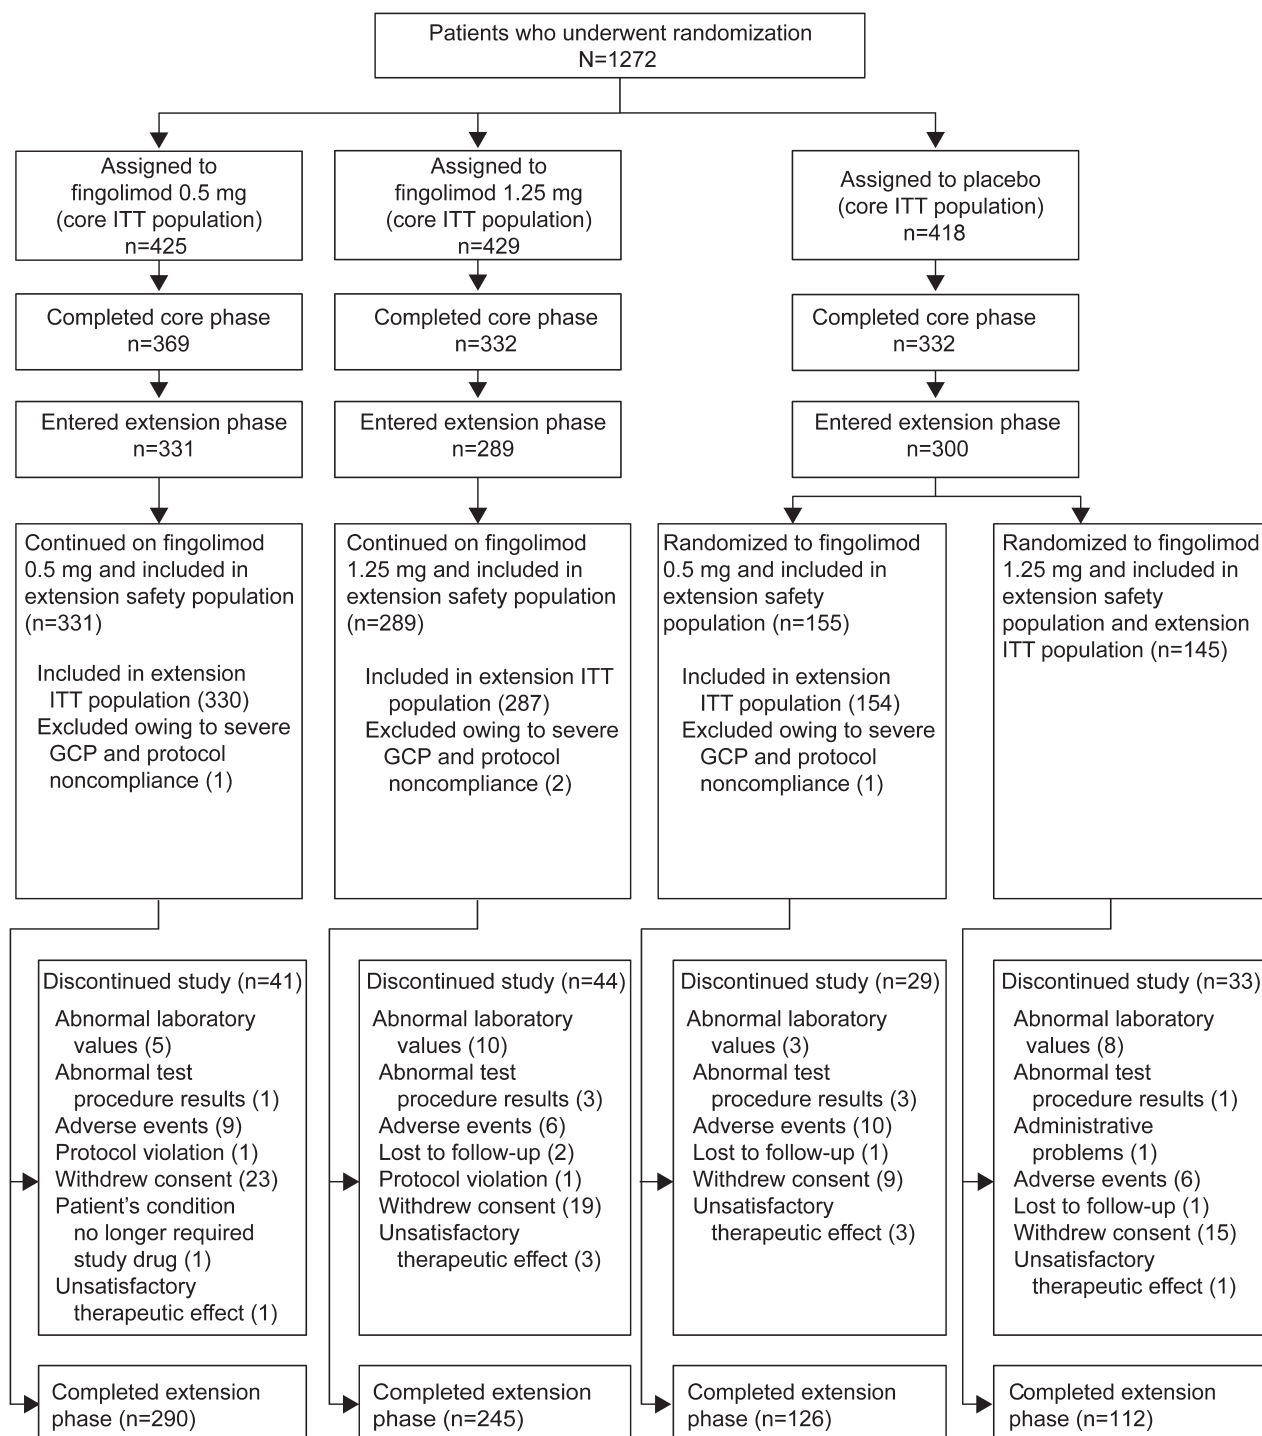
Patients who underwent randomization
N=1272

Assigned to fingolimod 0.5 mg (core ITT population) n=425

Assigned to fingolimod 1.25 mg (core ITT population) n=429

Assigned to placebo (core ITT population) n=418

Completed core phase n=369

Completed core phase n=332

Completed core phase n=332

Entered extension phase n=331

Entered extension phase n=289

Entered extension phase n=300

Continued on fingolimod 0.5 mg and included in extension safety population (n=331)

Included in extension ITT population (330)
Excluded owing to severe GCP and protocol noncompliance (1)

Continued on fingolimod 1.25 mg and included in extension safety population (n=289)

Included in extension ITT population (287)
Excluded owing to severe GCP and protocol noncompliance (2)

Randomized to fingolimod 0.5 mg and included in extension safety population (n=155)

Included in extension ITT population (154)
Excluded owing to severe GCP and protocol noncompliance (1)

Randomized to fingolimod 1.25 mg and included in extension safety population and extension ITT population (n=145)

Discontinued study (n=41)
Abnormal laboratory values (5)
Abnormal test procedure results (1)
Adverse events (9)
Protocol violation (1)
Withdrew consent (23)
Patient's condition no longer required study drug (1)
Unsatisfactory therapeutic effect (1)

Discontinued study (n=44)
Abnormal laboratory values (10)
Abnormal test procedure results (3)
Adverse events (6)
Lost to follow-up (2)
Protocol violation (1)
Withdrew consent (19)
Unsatisfactory therapeutic effect (3)

Discontinued study (n=29)
Abnormal laboratory values (3)
Abnormal test procedure results (3)
Adverse events (10)
Lost to follow-up (1)
Withdrew consent (9)
Unsatisfactory therapeutic effect (3)

Discontinued study (n=33)
Abnormal laboratory values (8)
Abnormal test procedure results (1)
Administrative problems (1)
Adverse events (6)
Lost to follow-up (1)
Withdrew consent (15)
Unsatisfactory therapeutic effect (1)

Completed extension phase (n=290)

Completed extension phase (n=245)

Completed extension phase (n=126)

Completed extension phase (n=112)